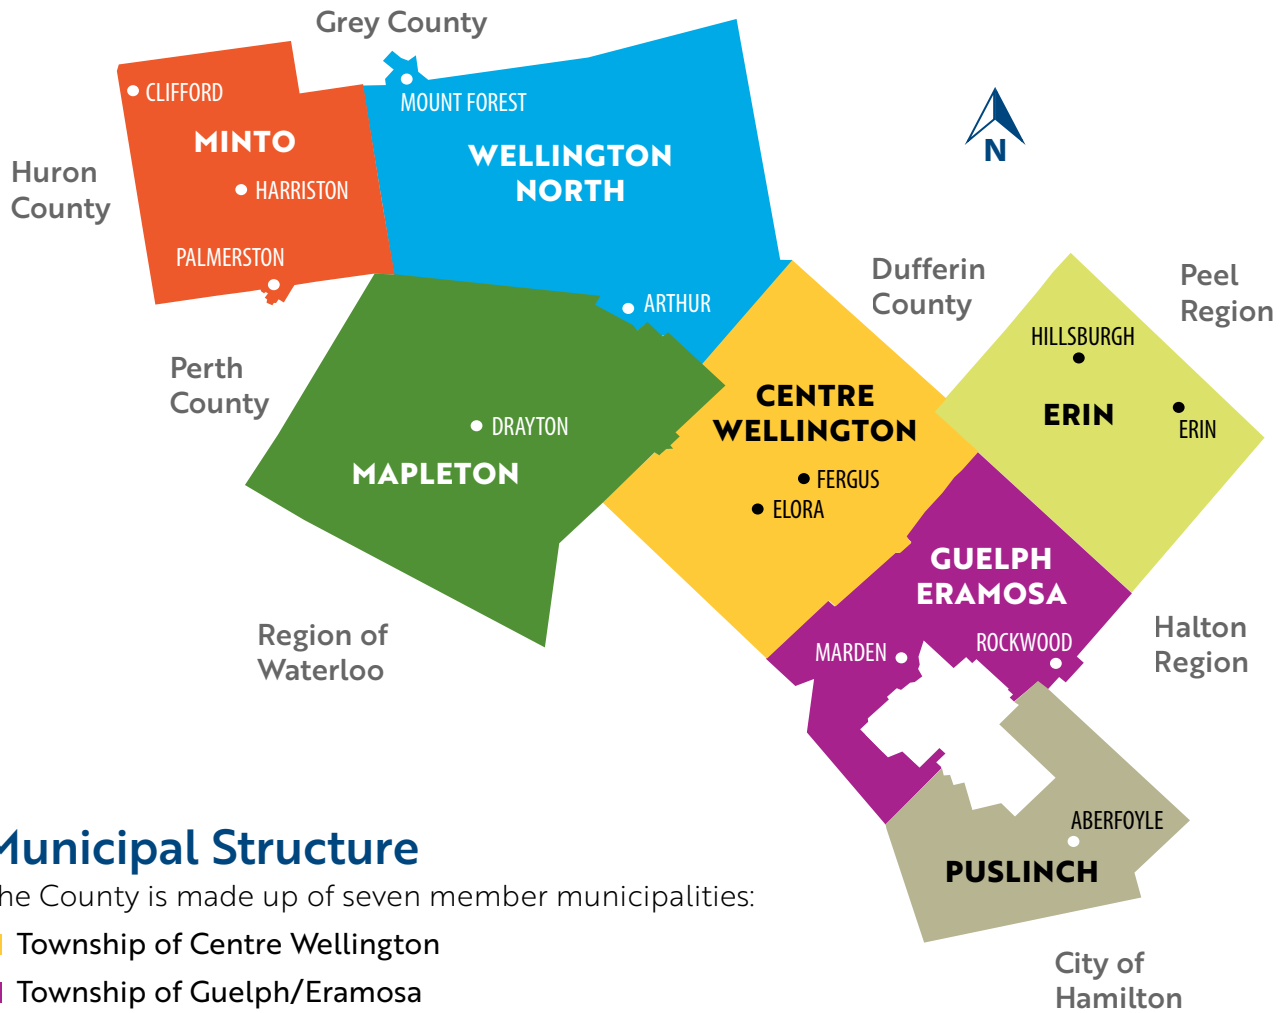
Grey County

CLIFFORD

MINTO

HARRISTON

PALMERSTON

MOUNT FOREST

WELLINGTON NORTH

Huron County

N

ARTHUR

Dufferin County

Peel Region

HILLSBURGH

ERIN

ERIN

Perth County

DRAYTON

MAPLETON

CENTRE WELLINGTON

FERGUS

ELORA

GUELPH ERAMOSA

MARDEN

ROCKWOOD

Halton Region

Region of Waterloo

ABERFOYLE

PUSLINCH

City of Hamilton

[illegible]unicipal Structure

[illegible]he County is made up of seven member municipalities:

Township of Centre Wellington

Township of Guelph/Eramosa